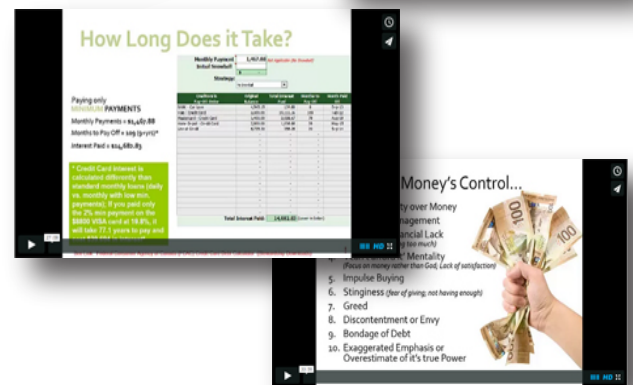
How Long Does it Take?

Paying only MINIMUM PAYMENTS

Monthly Payments = \$1,467.88

Months to Pay Off = 109 (9 yrs)*

Interest Paid = \$14,681.83

* Credit Card interest is calculated differently than standard monthly loans (daily vs. monthly with low min. payments); If you paid only the 2% min payment on the \$8800 VISA card at 19.8%, it will take 77.1 years to pay and

Monthly Payment 1,467.88
Initial Snowball
Strategy

Total Interest Paid: 14,681.83

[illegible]

Money's Control...

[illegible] over Money
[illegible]nagement
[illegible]ncial Lack
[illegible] Mentality (Focus on money rather than God, Lack of satisfaction)
5. Impulse Buying
6. Stinginess (fear of giving; not having enough)
7. Greed
8. Discontentment or Envy
9. Bondage of Debt
10. Exaggerated Emphasis or Overestimate of it's true Power

HD